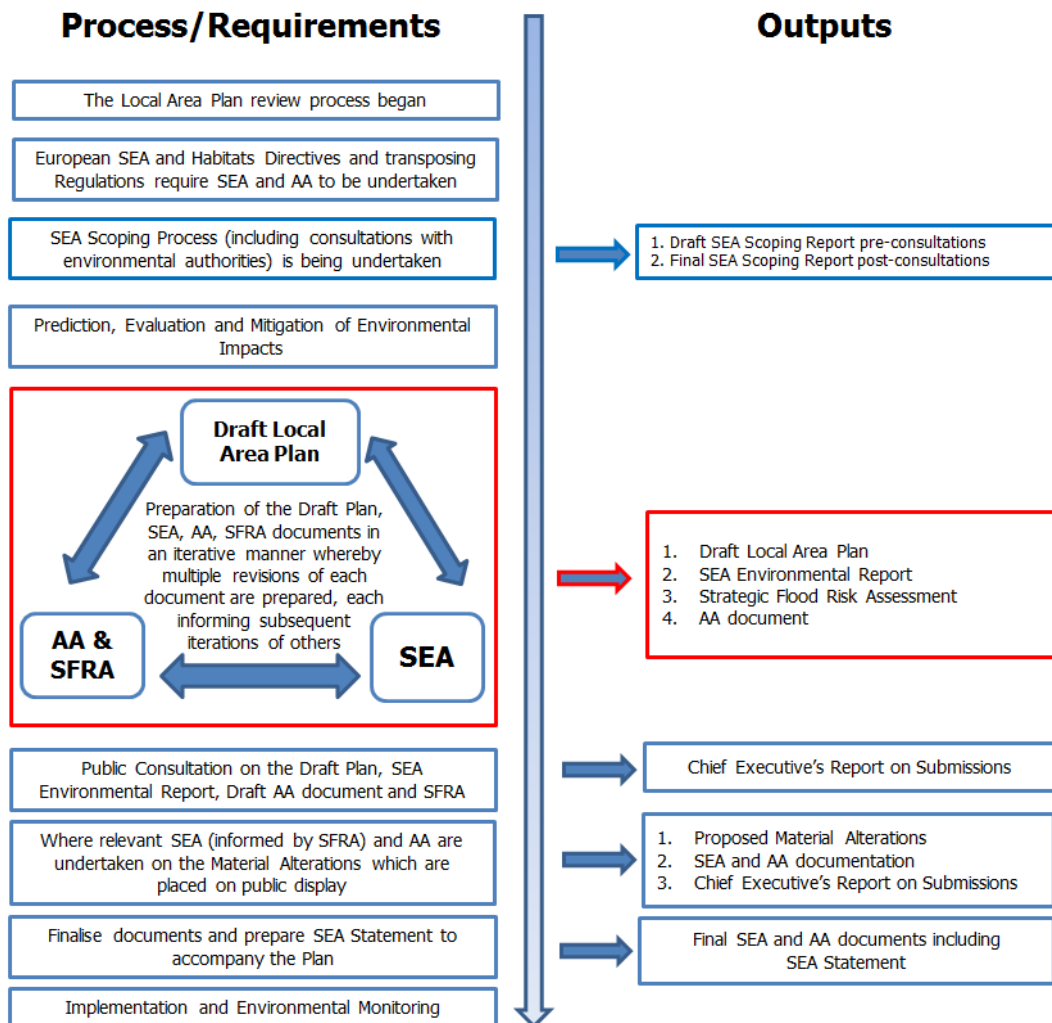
Process/Requirements

Outputs

The Local Area Plan review process began

European SEA and Habitats Directives and transposing Regulations require SEA and AA to be undertaken

SEA Scoping Process (including consultations with environmental authorities) is being undertaken

1. Draft SEA Scoping Report pre-consultations
2. Final SEA Scoping Report post-consultations

Prediction, Evaluation and Mitigation of Environmental Impacts

Draft Local Area Plan

Preparation of the Draft Plan, SEA, AA, SFRA documents in an iterative manner whereby multiple revisions of each document are prepared, each informing subsequent iterations of others

AA & SFRA

SEA

1. Draft Local Area Plan
2. SEA Environmental Report
3. Strategic Flood Risk Assessment
4. AA document

Public Consultation on the Draft Plan, SEA Environmental Report, Draft AA document and SFRA

Chief Executive's Report on Submissions

Where relevant SEA (informed by SFRA) and AA are undertaken on the Material Alterations which are placed on public display

1. Proposed Material Alterations
2. SEA and AA documentation
3. Chief Executive's Report on Submissions

Finalise documents and prepare SEA Statement to accompany the Plan

Final SEA and AA documents including SEA Statement

Implementation and Environmental Monitoring